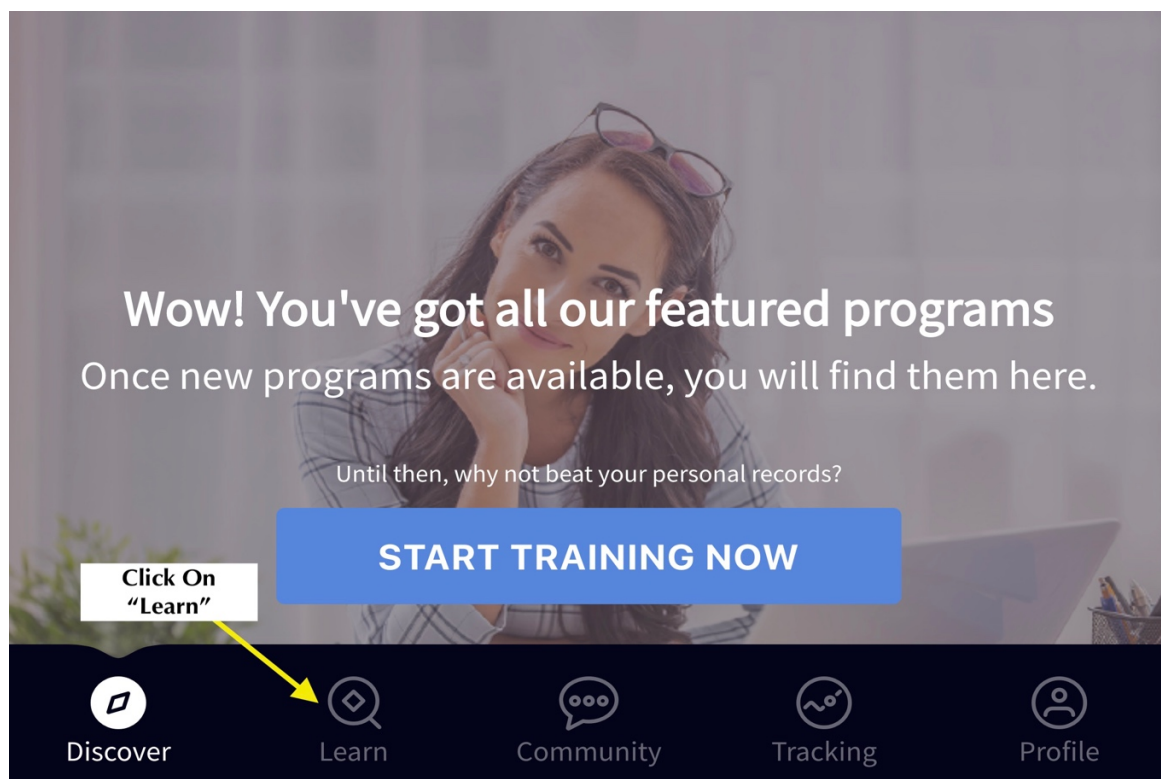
Wow! You've got all our featured programs
Once new programs are available, you will find them here.

Until then, why not beat your personal records?

START TRAINING NOW

Click On "Learn"

Discover Learn Community Tracking Profile